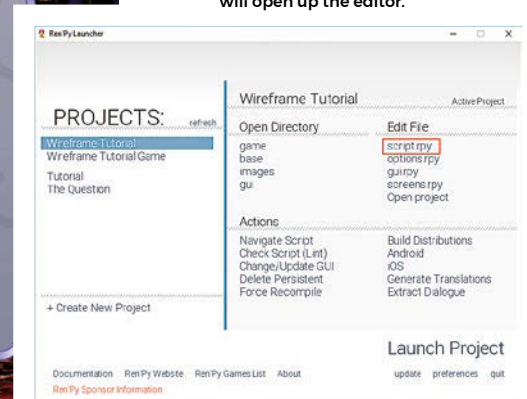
will open up the editor.

Ren'Py Launcher

PROJECTS: refresh

Wireframe Tutorial
Wireframe Tutorial Game

Tutorial
The Question

+ Create New Project

Wireframe Tutorial Active Project

Open Directory
game
base
images
gui

Edit File
script.rpy
options.rpy
gui.rpy
screens.rpy
Open project

Actions
Navigate Script
Check Script (Lint)
Change/Update GUI
Delete Persistent
Force Recompile

Build Distributions
Android
iOS
Generate Translations
Extract Dialogue

Launch Project

Documentation Ren'Py Website Ren'Py Games List About

update preferences quit

Ren'Py Sponsor Information